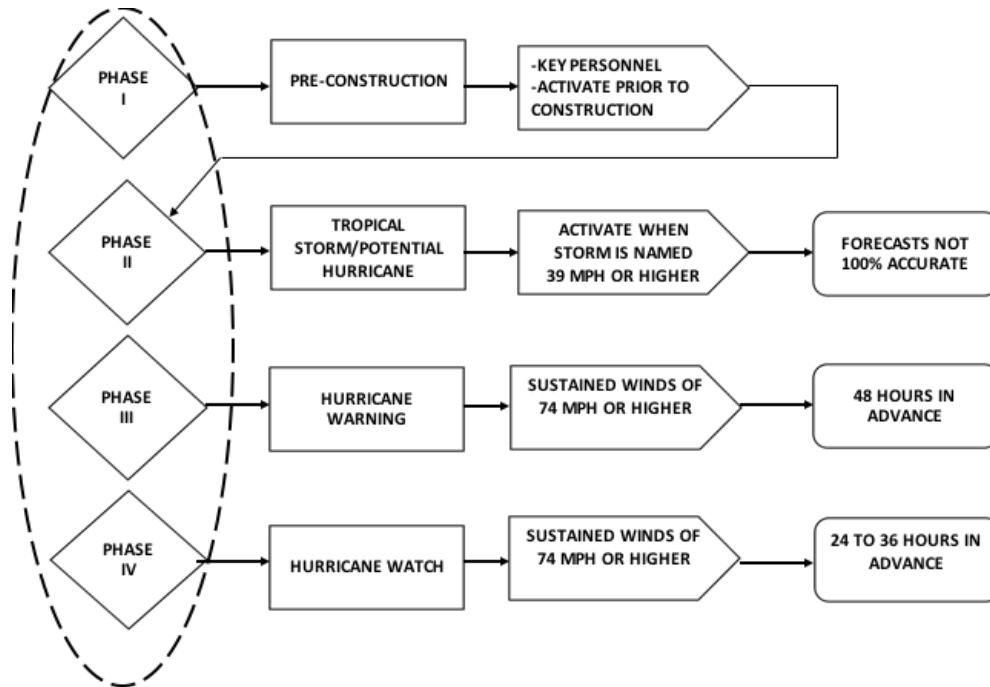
PHASE I

PRE-CONSTRUCTION

-KEY PERSONNEL
-ACTIVATE PRIOR TO CONSTRUCTION

PHASE II

TROPICAL STORM/POTENTIAL HURRICANE

ACTIVATE WHEN STORM IS NAMED 39 MPH OR HIGHER

FORECASTS NOT 100% ACCURATE

PHASE III

HURRICANE WARNING

SUSTAINED WINDS OF 74 MPH OR HIGHER

48 HOURS IN ADVANCE

PHASE IV

HURRICANE WATCH

SUSTAINED WINDS OF 74 MPH OR HIGHER

24 TO 36 HOURS IN ADVANCE